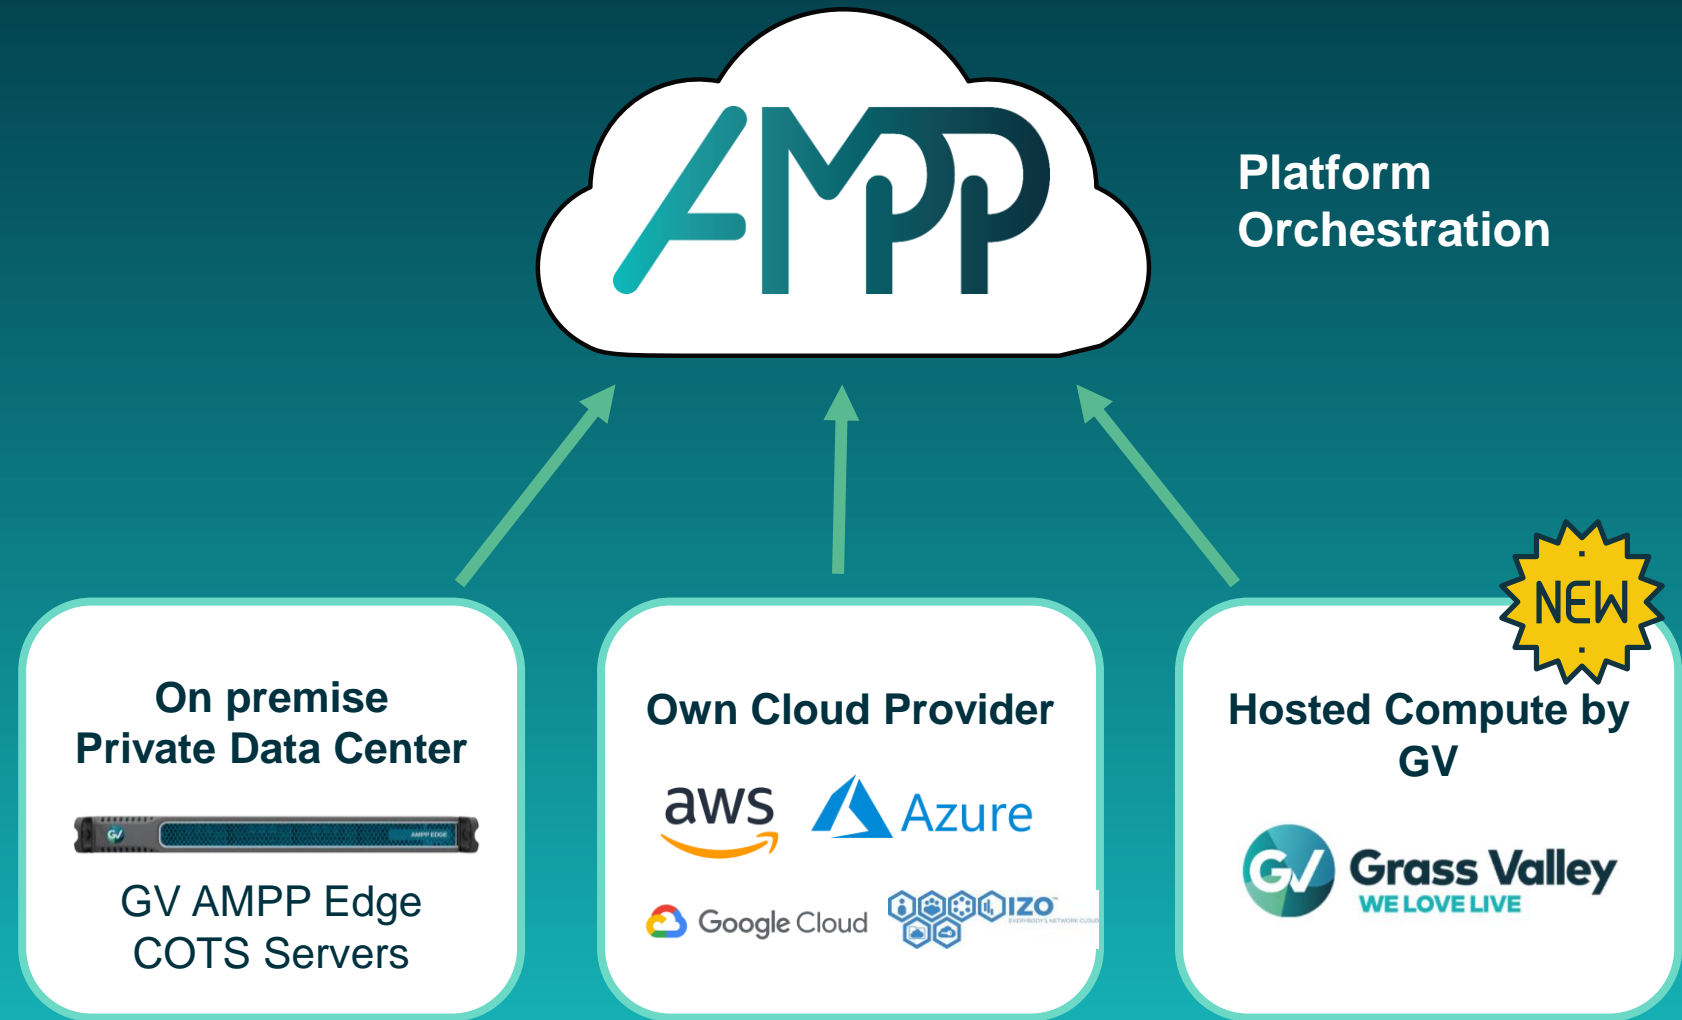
AMPP

Platform Orchestration

On premise Private Data Center

GV AMPP EDGE

GV AMPP Edge COTS Servers

Own Cloud Provider

aws

Azure

Google Cloud

IZO
EVERYBODY'S NETWORK CLOUD

NEW

Hosted Compute by GV

GV Grass Valley
WE LOVE LIVE